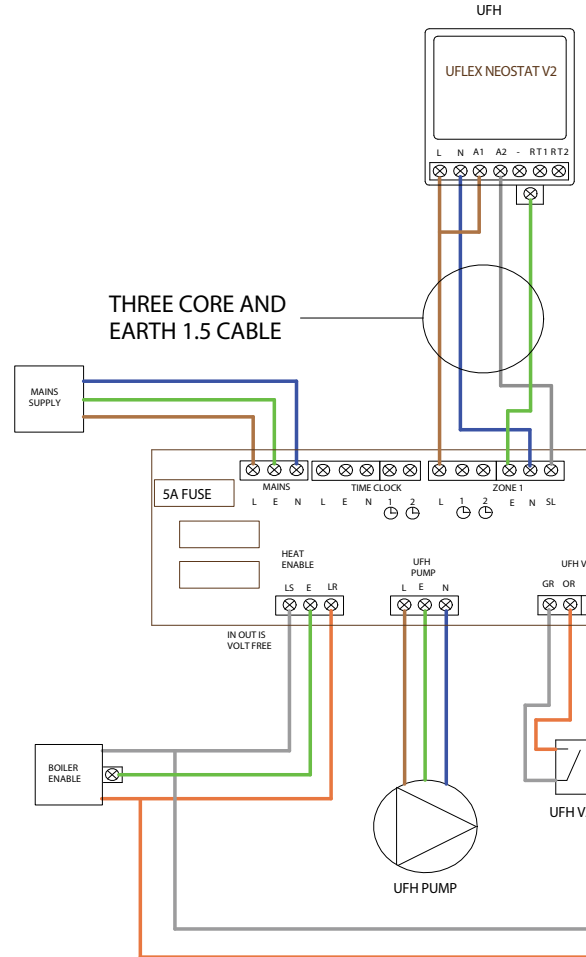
UFH

UFLEX NEOSTAT V2

L N A1 A2 - RT1 RT2

THREE CORE AND EARTH 1.5 CABLE

MAINS SUPPLY

5A FUSE

MAINS
L E N

TIME CLOCK
L E N 1 2

ZONE 1
L 1 2 E N SL

HEAT ENABLE
LS E LR

UFH PUMP
L E N

UFH V
GR OR

IN OUT IS VOLT FREE

BOILER ENABLE

UFH PUMP

UFH V